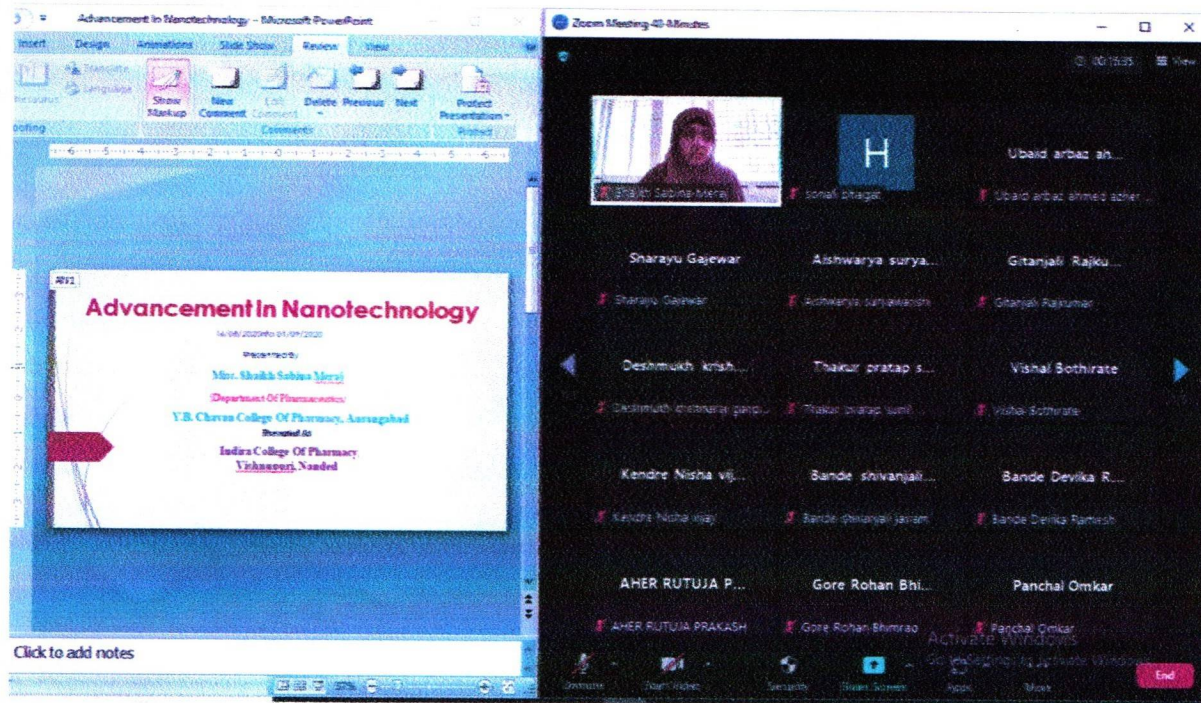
Advancement In Nanotechnology - Microsoft PowerPoint

Insert Design Animations Slide Show Review View

Research Translate Language Show Markup New Comment Edit Comment Delete Previous Next Protect Presentation

Proofing Comments Protect

Advancement In Nanotechnology

16/08/2020 to 01/09/2020

Presented by

Mrs. Shaikh Sabina Meraj

Department Of Pharmaceutics

Y.B. Chavan College Of Pharmacy, Aurangabad

Presented At

Indira College Of Pharmacy

Vishnupuri, Nanded

Click to add notes

Zoom Meeting 40-Minutes

00:15:35 View

Shaikh Sabina Meraj

H

sonali bhagat

Ubaid arbaz ah...

Ubaid arbaz ahmed azher ...

Sharayu Gajewar

Sharayu Gajewar

Aishwarya surya...

Aishwarya suryawanshi

Gitanjali Rajku...

Gitanjali Rajkumar

Deshmukh krish...

Deshmukh krishnaraj ganpat...

Thakur pratap s...

Thakur pratap sunil

Vishal Bothirate

Vishal Bothirate

Kendre Nisha vij...

Kendre Nisha vijay

Bande shivanjali...

Bande shivanjali jairam

Bande Devika R...

Bande Devika Ramesh

AHER RUTUJA P...

AHER RUTUJA PRAKASH

Gore Rohan Bhi...

Gore Rohan Bhimrao

Panchal Omkar

Panchal Omkar

Activate Windows

Go to Settings to activate Windows.

Unmute Start Video Security Share Screen Apps More End